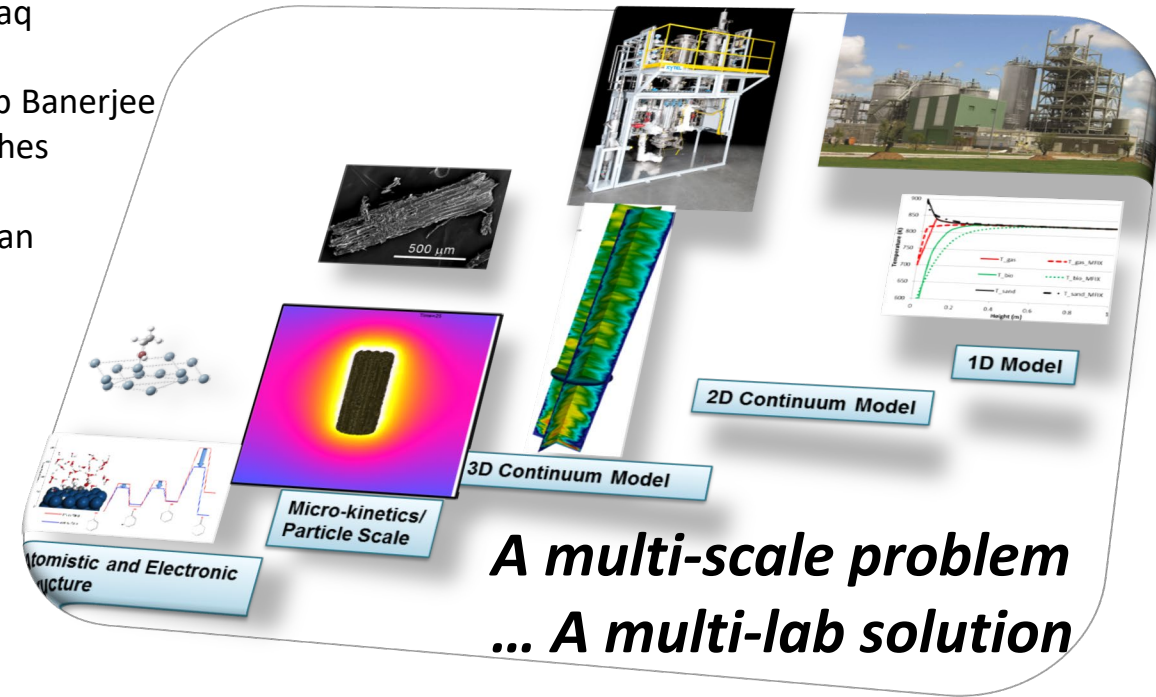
aq

b Banerjee
hes

an

500 μm

T_gas
T_gas_MFIX
T_bio
T_bio_MFIX
T_sand
T_sand_MFIX

Temperature (K)
Height (m)

1D Model

2D Continuum Model

3D Continuum Model

Micro-kinetics/ Particle Scale

tomistic and Electronic ucture

A multi-scale problem
… A multi-lab solution